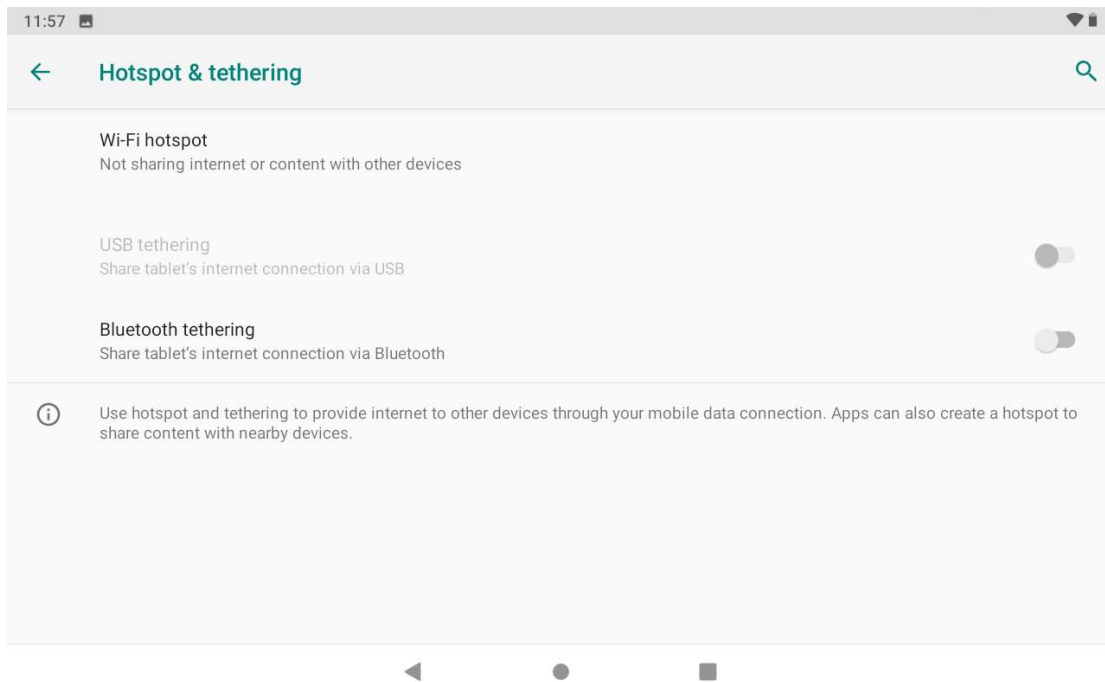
11:57

Hotspot & tethering

Wi-Fi hotspot
Not sharing internet or content with other devices

USB tethering
Share tablet's internet connection via USB

Bluetooth tethering
Share tablet's internet connection via Bluetooth

Use hotspot and tethering to provide internet to other devices through your mobile data connection. Apps can also create a hotspot to share content with nearby devices.